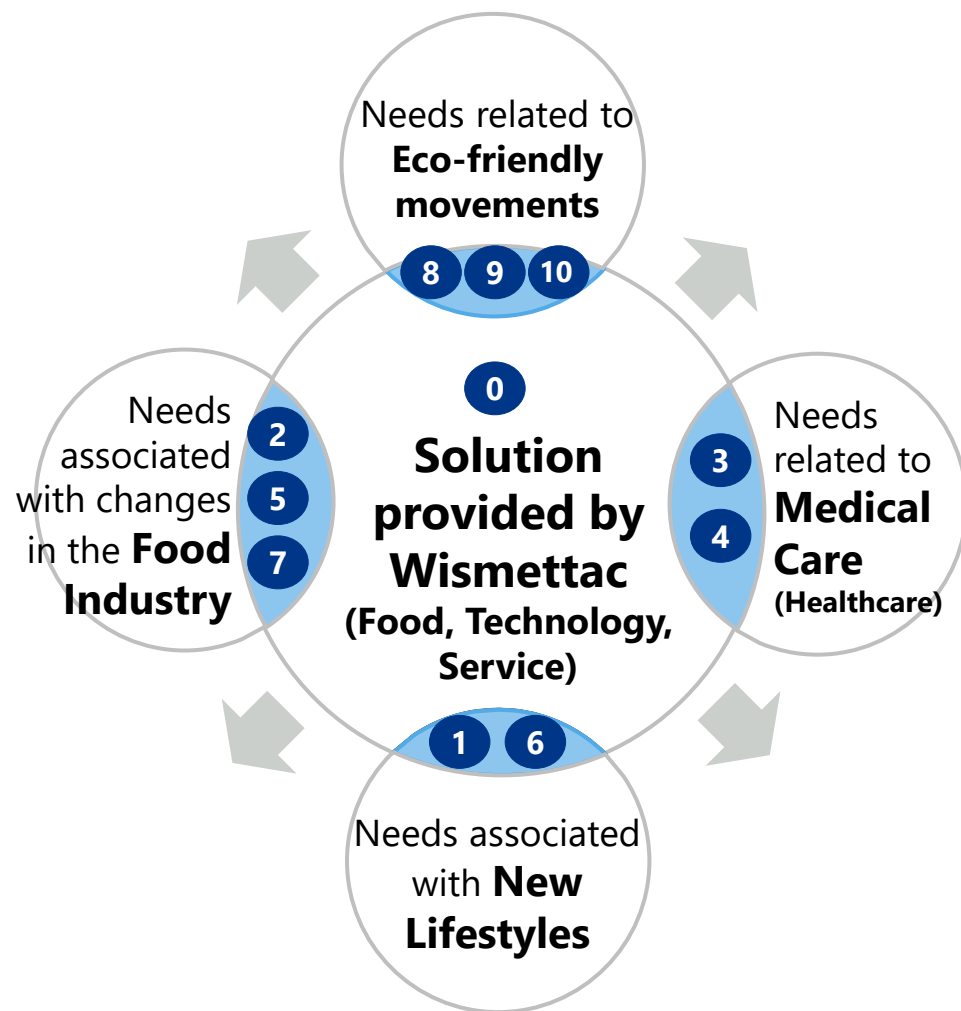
Needs related to **Eco-friendly movements**

8 9 10

Needs associated with changes in the **Food Industry**

2 5 7

0

**Solution provided by Wismettac (Food, Technology, Service)**

3 4

Needs related to **Medical Care (Healthcare)**

1 6

Needs associated with **New Lifestyles**